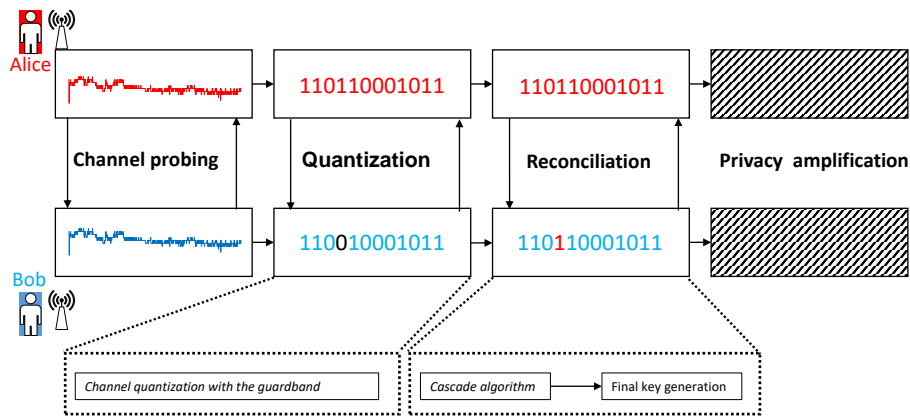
Alice

110110001011

110110001011

Channel probing

Quantization

Reconciliation

Privacy amplification

110010001011

110110001011

Bob

Channel quantization with the guardband

Cascade algorithm

Final key generation